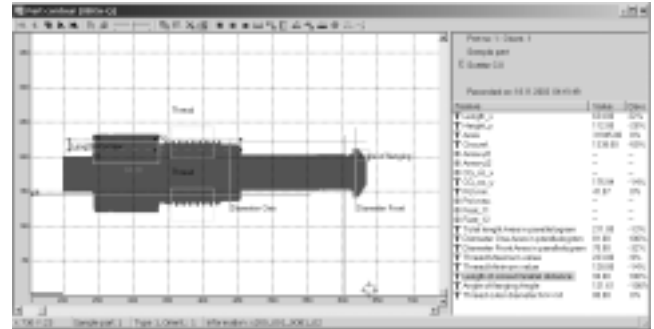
Thread

Length

Thread

Diameter One

Diameter Front

Head flanging

Prinus 1: Gauge 1

Sample part

Gauge C2

Recorded on 16.9.2003 09:41:46

| Features | Value | Status |
|---|---|---|
| Length_x | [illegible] | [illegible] |
| Height_y | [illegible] | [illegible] |
| Area | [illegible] | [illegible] |
| Contour | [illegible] | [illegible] |
| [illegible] | -- | -- |
| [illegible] | -- | -- |
| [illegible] | -- | -- |
| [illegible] | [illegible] | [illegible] |
| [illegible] | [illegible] | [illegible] |
| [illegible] | -- | -- |
| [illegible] | -- | -- |
| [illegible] | -- | -- |
| Total length Area in parallelogram | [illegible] | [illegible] |
| Diameter One Area in parallelogram | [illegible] | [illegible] |
| Diameter Front Area in parallelogram | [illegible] | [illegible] |
| Thread Maximum value | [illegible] | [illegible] |
| Thread Minimum value | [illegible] | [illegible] |
| Length of contour/Smaller distance | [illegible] | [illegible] |
| Angle of flanging/Angle | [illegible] | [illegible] |
| Thread core diameter/Smooth | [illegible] | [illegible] |

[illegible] | Sample part: 1 | Type: 1,Gauge1: 1 | Information: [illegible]